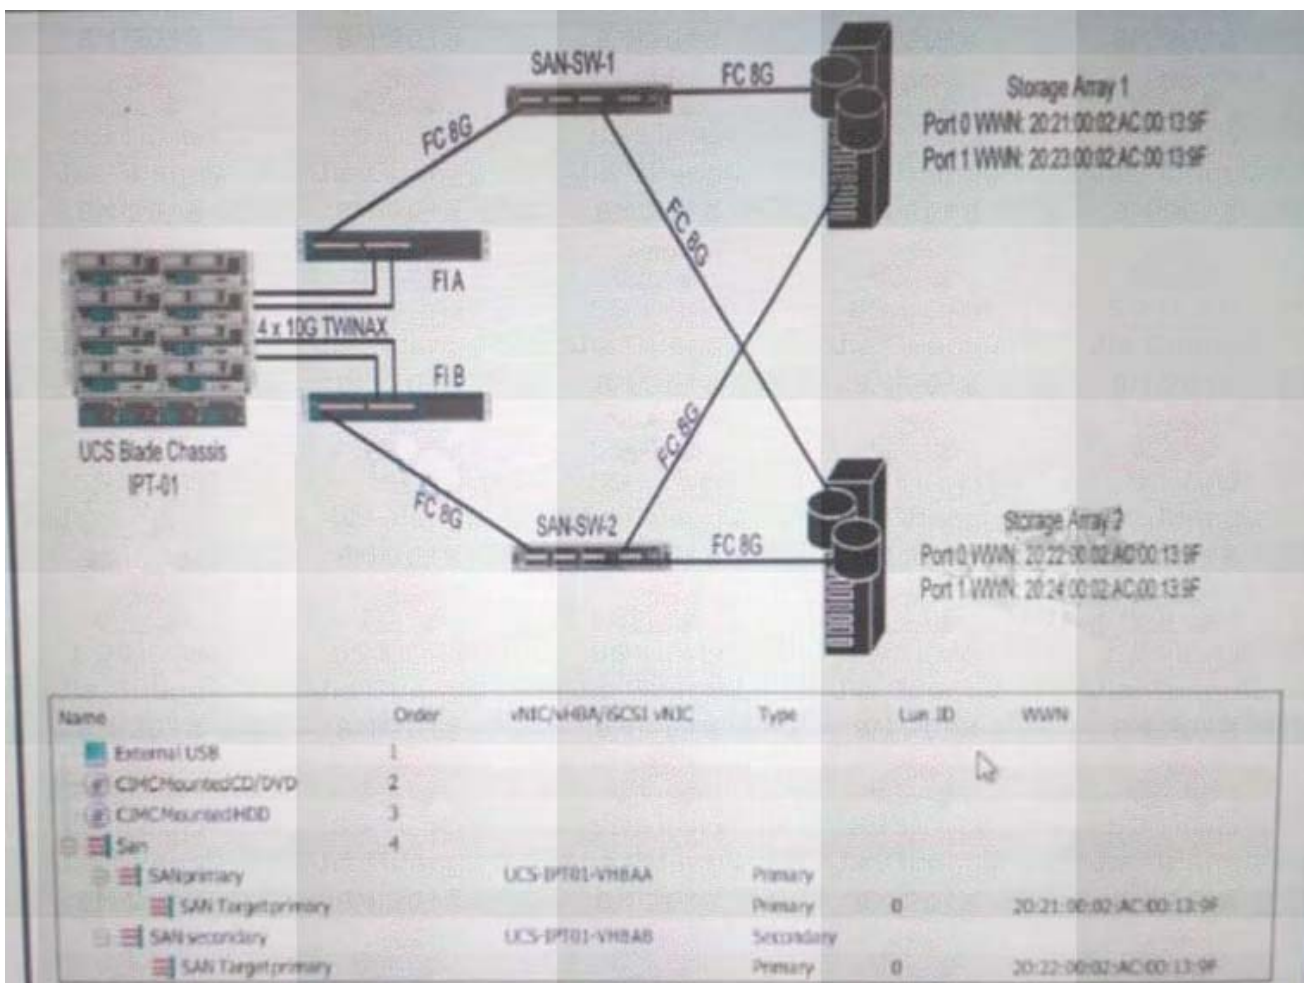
SAN-SW-1

FC 8G

Storage Array 1
Port 0 WWN: 20:21:00:02:AC:00:13:9F
Port 1 WWN: 20:23:00:02:AC:00:13:9F

FC 8G

FC 8G

FI A

4 x 10G TWINAX

FI B

UCS Blade Chassis
IPT-01

FC 8G

FC 8G

SAN-SW-2

FC 8G

Storage Array 2
Port 0 WWN: 20:22:00:02:AC:00:13:9F
Port 1 WWN: 20:24:00:02:AC:00:13:9F

| Name | Order | vNIC/vHBA/iSCSI vNIC | Type | Lun ID | WWN |
|---|---|---|---|---|---|
| External USB | 1 | | | | |
| CIMCMountedCD/DVD | 2 | | | | |
| CIMCMountedHDD | 3 | | | | |
| San | 4 | | | | |
| SANprimary | | UCS-IPT01-VHBAA | Primary | | |
| SAN Targetprimary | | | Primary | 0 | 20:21:00:02:AC:00:13:9F |
| SANsecondary | | UCS-IPT01-VHBAB | Secondary | | |
| SAN Targetprimary | | | Primary | 0 | 20:22:00:02:AC:00:13:9F |